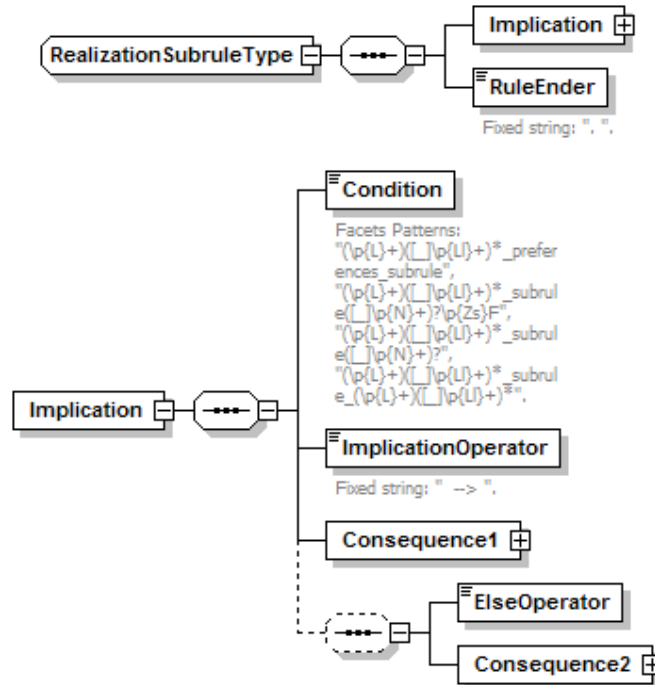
RealizationSubruleType

Implication

RuleEnder

Fixed string: ". ".

Condition

Facets Patterns: "(\p{L}+)([_]\p{Ll}+)*_preferences_subrule", "(\p{L}+)([_]\p{Ll}+)*_subrule([_]\p{N}+)?\p{Zs}F", "(\p{L}+)([_]\p{Ll}+)*_subrule([_]\p{N}+)?", "(\p{L}+)([_]\p{Ll}+)*_subrule_(\p{L}+)([_]\p{Ll}+)*".

Implication

ImplicationOperator

Fixed string: " --> ".

Consequence1

ElseOperator

Consequence2